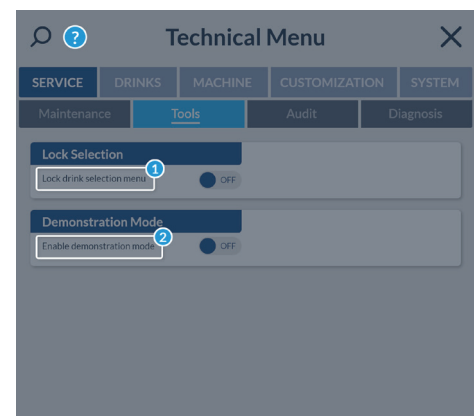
?

Technical Menu

SERVICE | DRINKS | MACHINE | CUSTOMIZATION | SYSTEM

Maintenance | Tools | Audit | Diagnosis

Lock Selection

Lock drink selection menu 1 OFF

Demonstration Mode

Enable demonstration mode 2 OFF